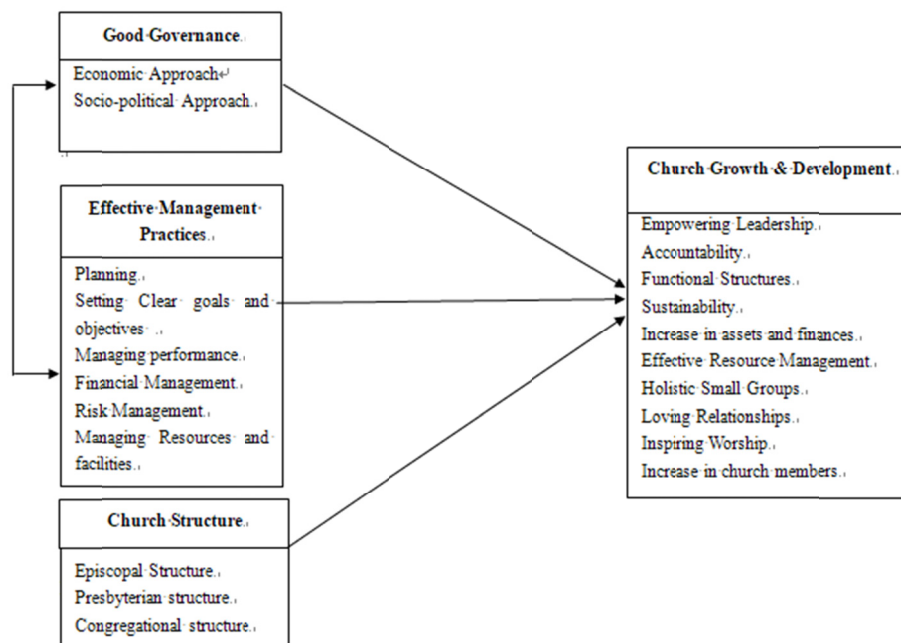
Good Governance

Economic Approach
Socio-political Approach

Effective Management Practices

Planning
Setting Clear goals and objectives
Managing performance
Financial Management
Risk Management
Managing Resources and facilities

Church Structure

Episcopal Structure
Presbyterian structure
Congregational structure

Church Growth & Development

Empowering Leadership
Accountability
Functional Structures
Sustainability
Increase in assets and finances
Effective Resource Management
Holistic Small Groups
Loving Relationships
Inspiring Worship
Increase in church members